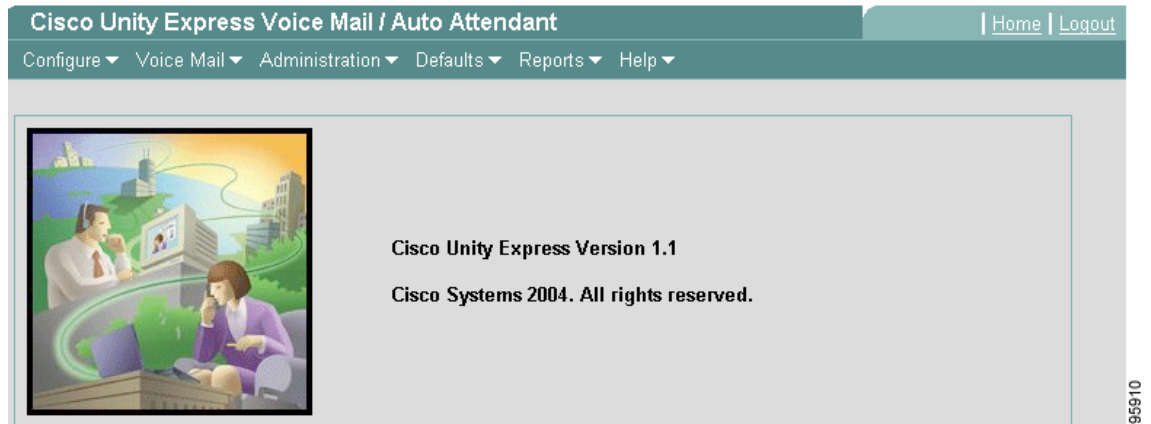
Cisco Unity Express Voice Mail / Auto Attendant

| Home | Logout

Configure ▼ Voice Mail ▼ Administration ▼ Defaults ▼ Reports ▼ Help ▼

Cisco Unity Express Version 1.1

Cisco Systems 2004. All rights reserved.

95910